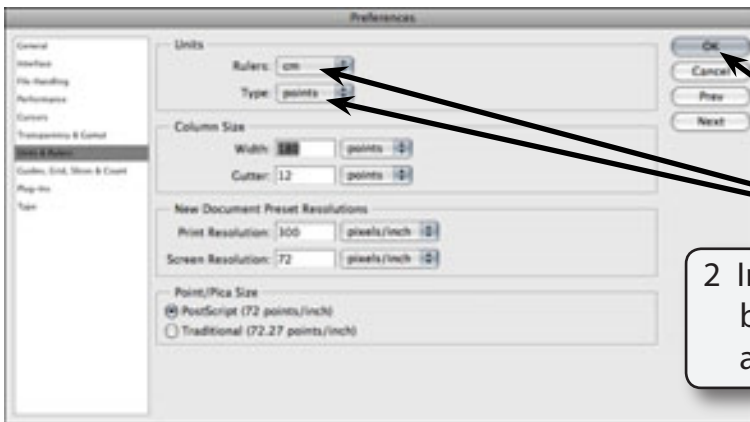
Preferences

General
Interface
File Handling
Performance
Cursors
Transparency & Gamut
Units & Rulers
Guides, Grid, Slices & Count
Plug-Ins
Type

Units
Rulers: cm
Type: points

Column Size
Width: 180 points
Gutter: 12 points

New Document Preset Resolutions
Print Resolution: 300 pixels/inch
Screen Resolution: 72 pixels/inch

Point/Pica Size
PostScript (72 points/inch)
Traditional (72.27 points/inch)

OK
Cancel
Prev
Next

2 I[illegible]
b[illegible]
a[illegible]